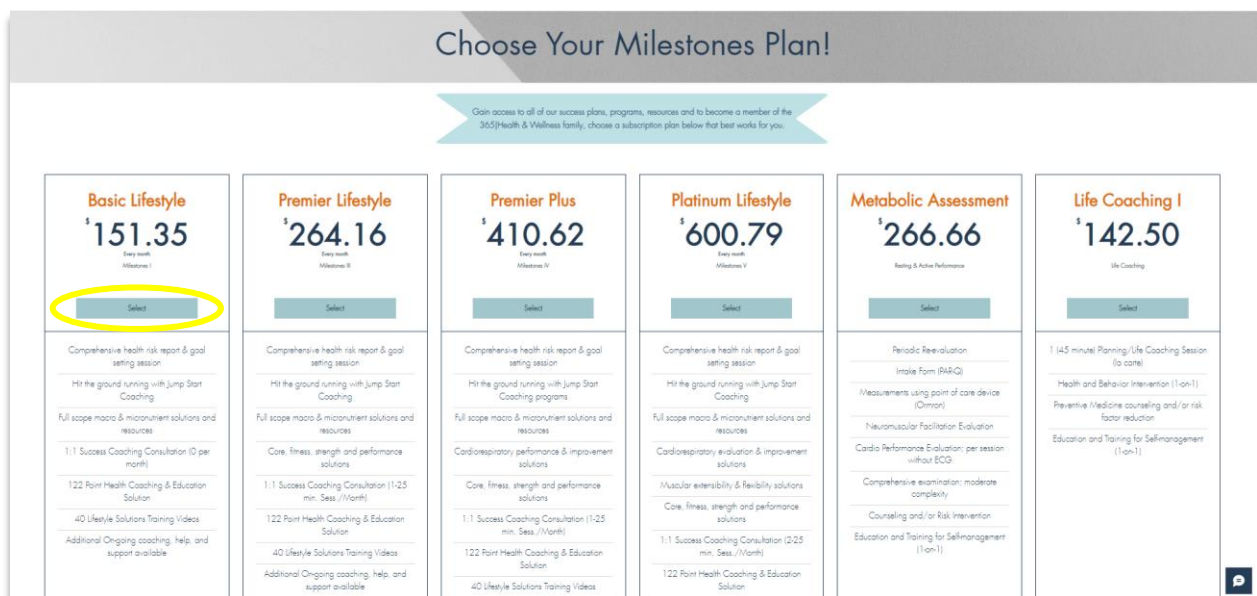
Choose Your Milestones Plan!

Gain access to all of our success plans, programs, resources and to become a member of the 365|Health & Wellness family, choose a subscription plan below that best works for you.

Basic Lifestyle
$151.35
Every month
Milestones I
Select
Comprehensive health risk report & goal setting session
Hit the ground running with Jump Start Coaching
Full scope macro & micronutrient solutions and resources
1:1 Success Coaching Consultation (0 per month)
122 Point Health Coaching & Education Solution
40 Lifestyle Solutions Training Videos
Additional On-going coaching, help, and support available

Premier Lifestyle
$264.16
Every month
Milestones III
Select
Comprehensive health risk report & goal setting session
Hit the ground running with Jump Start Coaching
Full scope macro & micronutrient solutions and resources
Core, fitness, strength and performance solutions
1:1 Success Coaching Consultation (1-25 min. Sess./Month)
122 Point Health Coaching & Education Solution
40 Lifestyle Solutions Training Videos
Additional On-going coaching, help, and support available

Premier Plus
$410.62
Every month
Milestones IV
Select
Comprehensive health risk report & goal setting session
Hit the ground running with Jump Start Coaching programs
Full scope macro & micronutrient solutions and resources
Cardiorespiratory performance & improvement solutions
Core, fitness, strength and performance solutions
1:1 Success Coaching Consultation (1-25 min. Sess./Month)
122 Point Health Coaching & Education Solution
40 Lifestyle Solutions Training Videos

Platinum Lifestyle
$600.79
Every month
Milestones V
Select
Comprehensive health risk report & goal setting session
Hit the ground running with Jump Start Coaching
Full scope macro & micronutrient solutions and resources
Cardiorespiratory evaluation & improvement solutions
Muscular extensibility & flexibility solutions
Core, fitness, strength and performance solutions
1:1 Success Coaching Consultation (2-25 min. Sess./Month)
122 Point Health Coaching & Education Solution

Metabolic Assessment
$266.66
Resting & Active Performance
Select
Periodic Reevaluation
Intake Form (PAR-Q)
Measurements using point of care device (Omron)
Neuromuscular Facilitation Evaluation
Cardio Performance Evaluation; per session without ECG
Comprehensive examination; moderate complexity
Counseling and/or Risk Intervention
Education and Training for Self-management (1-on-1)

Life Coaching I
$142.50
Life Coaching
Select
1 (45 minute) Planning/Life Coaching Session (la carte)
Health and Behavior Intervention (1-on-1)
Preventive Medicine counseling and/or risk factor reduction
Education and Training for Self-management (1-on-1)